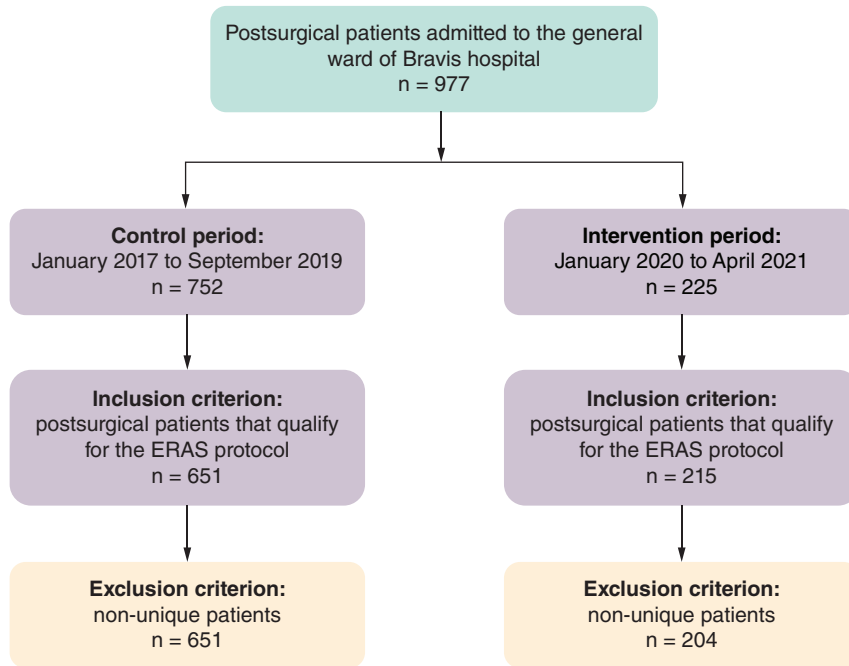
Postsurgical patients admitted to the general ward of Bravis hospital
n = 977

**Control period:**
January 2017 to September 2019
n = 752

**Inclusion criterion:**
postsurgical patients that qualify for the ERAS protocol
n = 651

**Exclusion criterion:**
non-unique patients
n = 651

**Intervention period:**
January 2020 to April 2021
n = 225

**Inclusion criterion:**
postsurgical patients that qualify for the ERAS protocol
n = 215

**Exclusion criterion:**
non-unique patients
n = 204